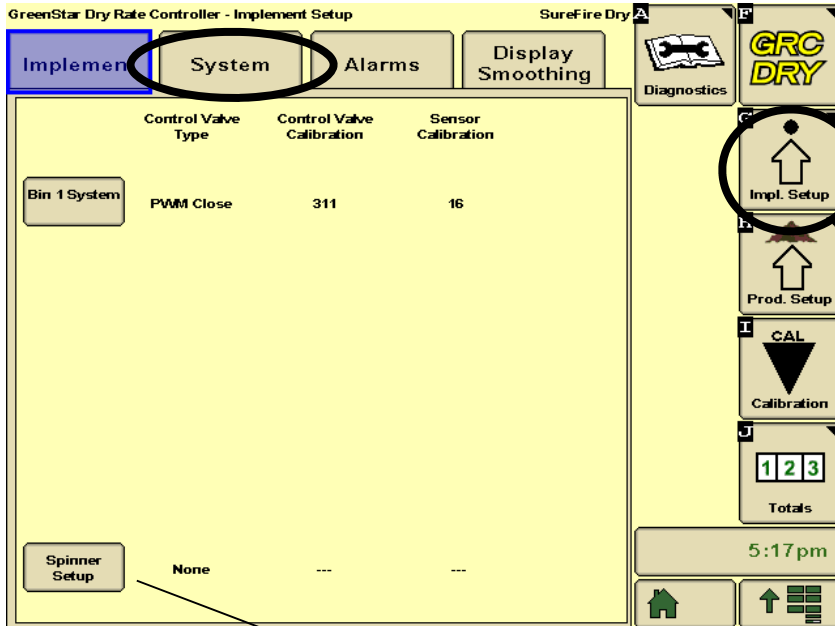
GreenStar Dry Rate Controller - Implement Setup

SureFire Dry

A

F

Implemen

System

Alarms

Display Smoothing

Diagnostics

GRC DRY

G

Control Valve Type

Control Valve Calibration

Sensor Calibration

Impl. Setup

Bin 1 System

PWM Close

311

16

H

Prod. Setup

I

CAL

Calibration

J

1 2 3

Totals

5:17pm

Spinner Setup

None

---

---